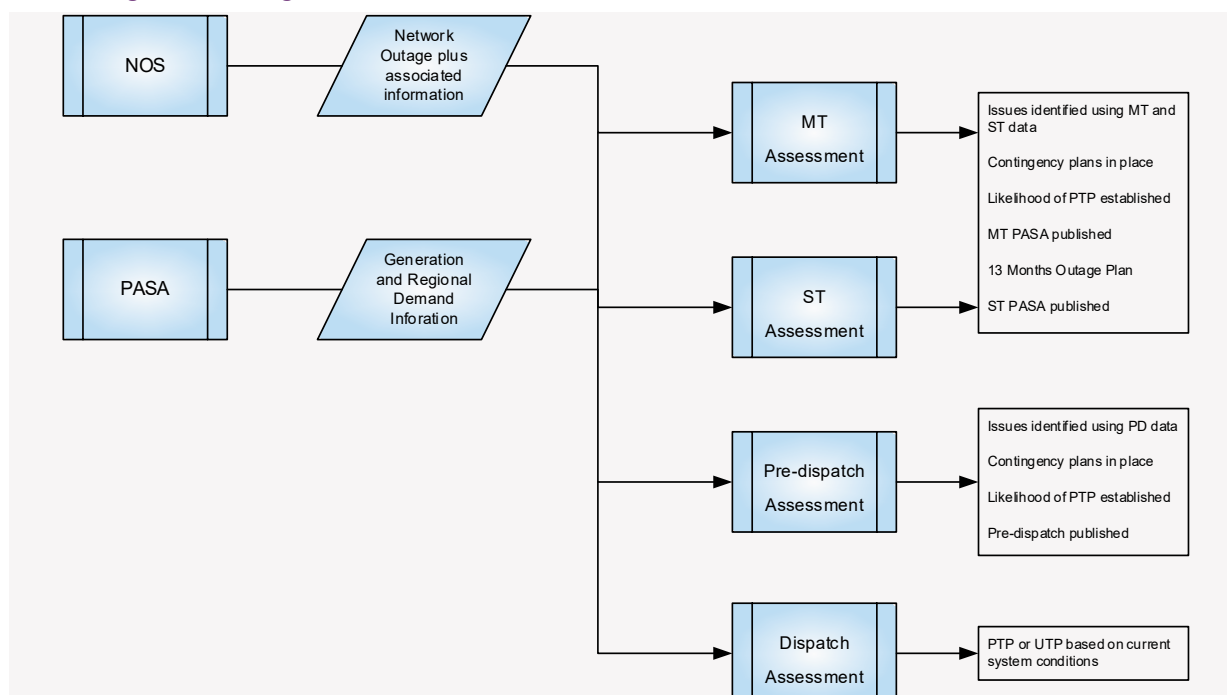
NOS

Network Outage plus associated information

PASA

Generation and Regional Demand Inforation

MT Assessment

ST Assessment

Pre-dispatch Assessment

Dispatch Assessment

Issues identified using MT and ST data

Contingency plans in place

Likelihood of PTP established

MT PASA published

13 Months Outage Plan

ST PASA published

Issues identified using PD data

Contingency plans in place

Likelihood of PTP established

Pre-dispatch published

PTP or UTP based on current system conditions